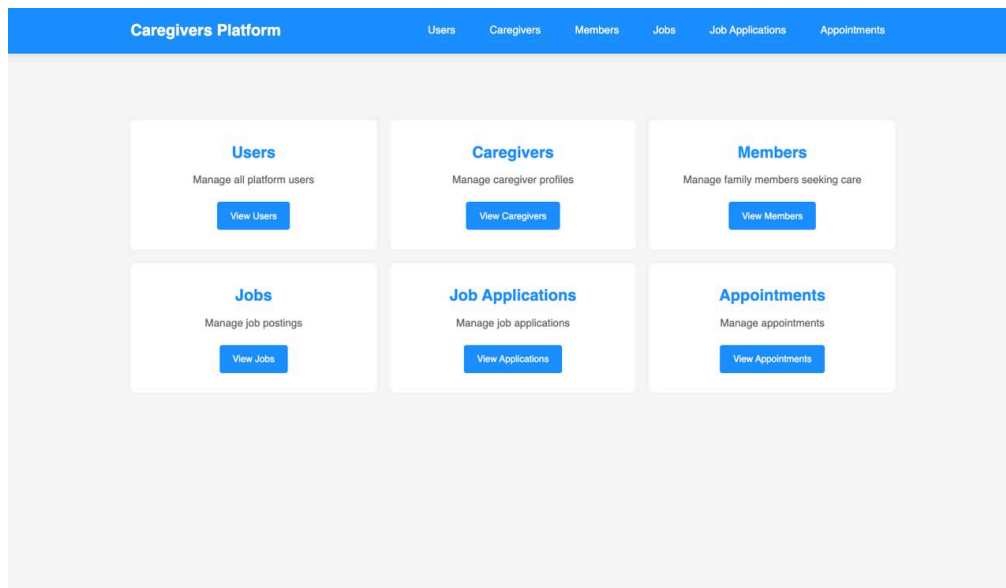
Caregivers Platform

Users Caregivers Members Jobs Job Applications Appointments

Users
Manage all platform users
View Users

Caregivers
Manage caregiver profiles
View Caregivers

Members
Manage family members seeking care
View Members

Jobs
Manage job postings
View Jobs

Job Applications
Manage job applications
View Applications

Appointments
Manage appointments
View Appointments